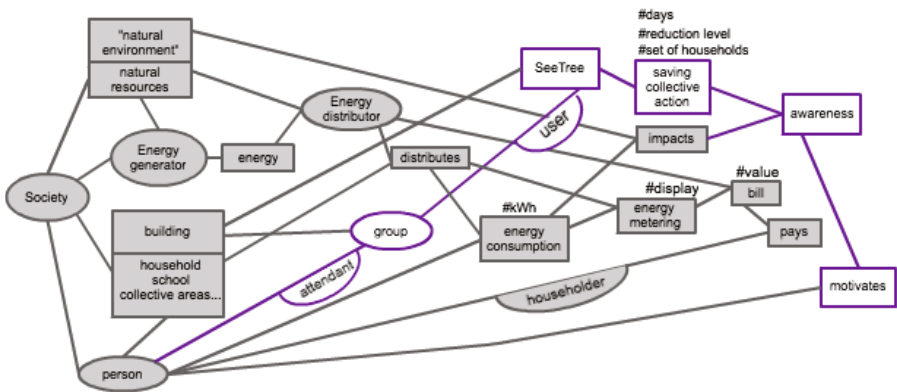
#days
#reduction level
#set of households

"natural environment"

natural resources

Energy distributor

SeeTree

saving collective action

awareness

user

impacts

Energy generator

energy

distributes

#value

#display

bill

Society

#kWh

energy metering

building

group

energy consumption

pays

household school collective areas...

attendant

householder

motivates

person